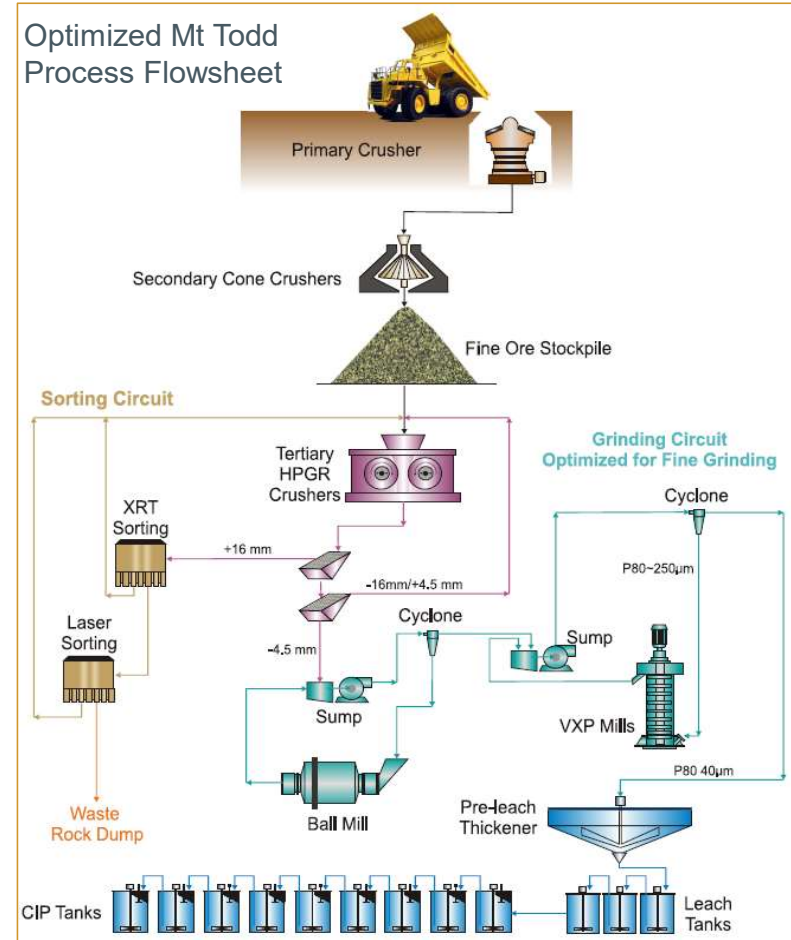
Optimized Mt Todd Process Flowsheet

Primary Crusher

Secondary Cone Crushers

Fine Ore Stockpile

Sorting Circuit

Tertiary HPGR Crushers

Grinding Circuit Optimized for Fine Grinding

Cyclone

XRT Sorting

+16 mm

P80~250µm

-16mm/+4.5 mm

Cyclone

Laser Sorting

Sump

-4.5 mm

Sump

VXP Mills

Waste Rock Dump

Ball Mill

P80 40µm

Pre-leach Thickener

CIP Tanks

Leach Tanks